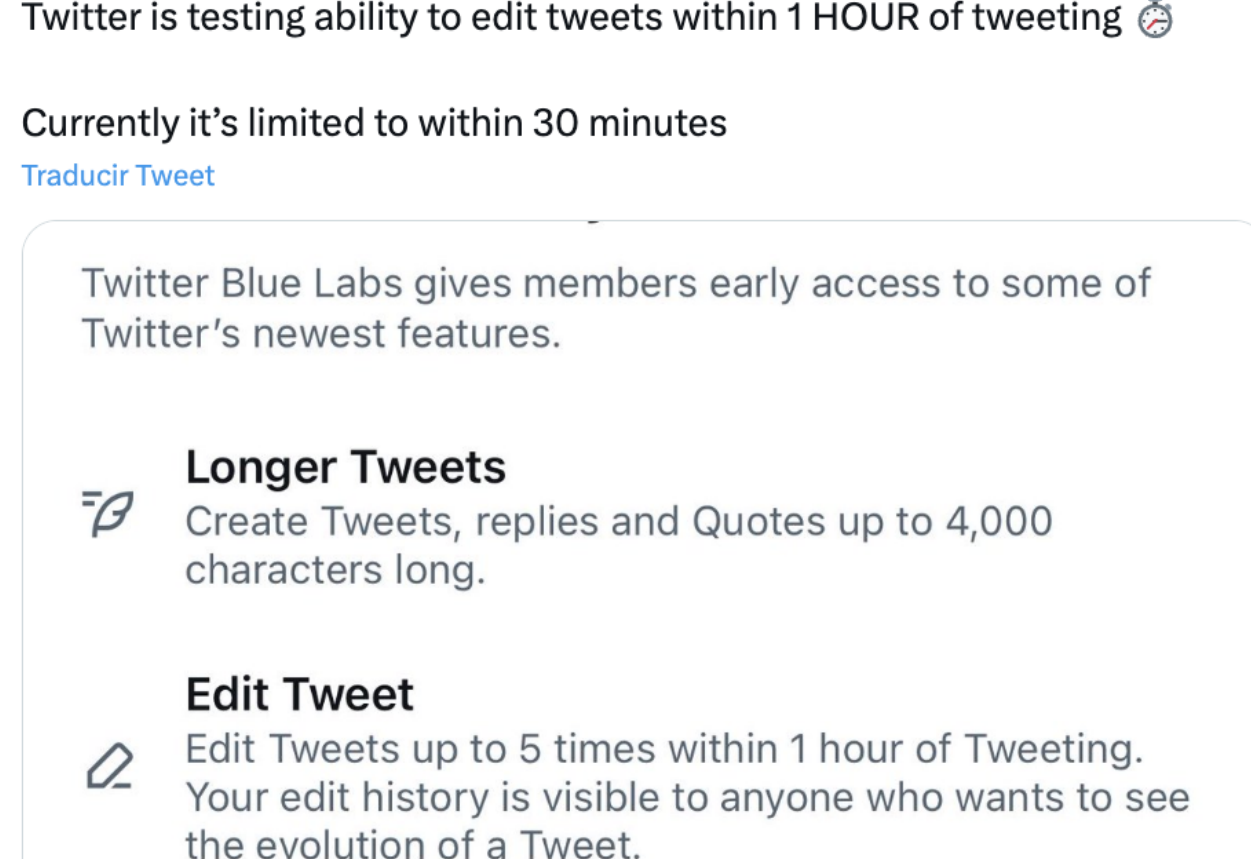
Twitter is testing ability to edit tweets within 1 HOUR of tweeting ⏱️

Currently it’s limited to within 30 minutes

Traducir Tweet

Twitter Blue Labs gives members early access to some of Twitter’s newest features.

Longer Tweets

Create Tweets, replies and Quotes up to 4,000 characters long.

Edit Tweet

Edit Tweets up to 5 times within 1 hour of Tweeting. Your edit history is visible to anyone who wants to see the evolution of a Tweet.